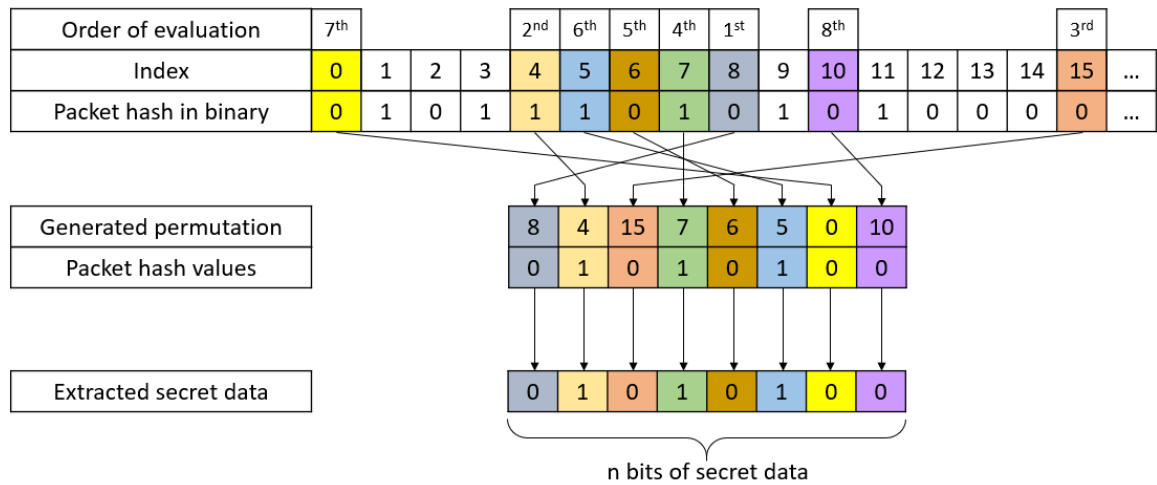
| Order of evaluation | 7$^{th}$ | | | | 2$^{nd}$ | 6$^{th}$ | 5$^{th}$ | 4$^{th}$ | 1$^{st}$ | | 8$^{th}$ | | | | | 3$^{rd}$ | |
|---|---|---|---|---|---|---|---|---|---|---|---|---|---|---|---|---|---|
| Index | 0 | 1 | 2 | 3 | 4 | 5 | 6 | 7 | 8 | 9 | 10 | 11 | 12 | 13 | 14 | 15 | … |
| Packet hash in binary | 0 | 1 | 0 | 1 | 1 | 1 | 0 | 1 | 0 | 1 | 0 | 1 | 0 | 0 | 0 | 0 | … |

| Generated permutation | 8 | 4 | 15 | 7 | 6 | 5 | 0 | 10 |
|---|---|---|---|---|---|---|---|---|
| Packet hash values | 0 | 1 | 0 | 1 | 0 | 1 | 0 | 0 |

| Extracted secret data | 0 | 1 | 0 | 1 | 0 | 1 | 0 | 0 |
|---|---|---|---|---|---|---|---|---|

n bits of secret data